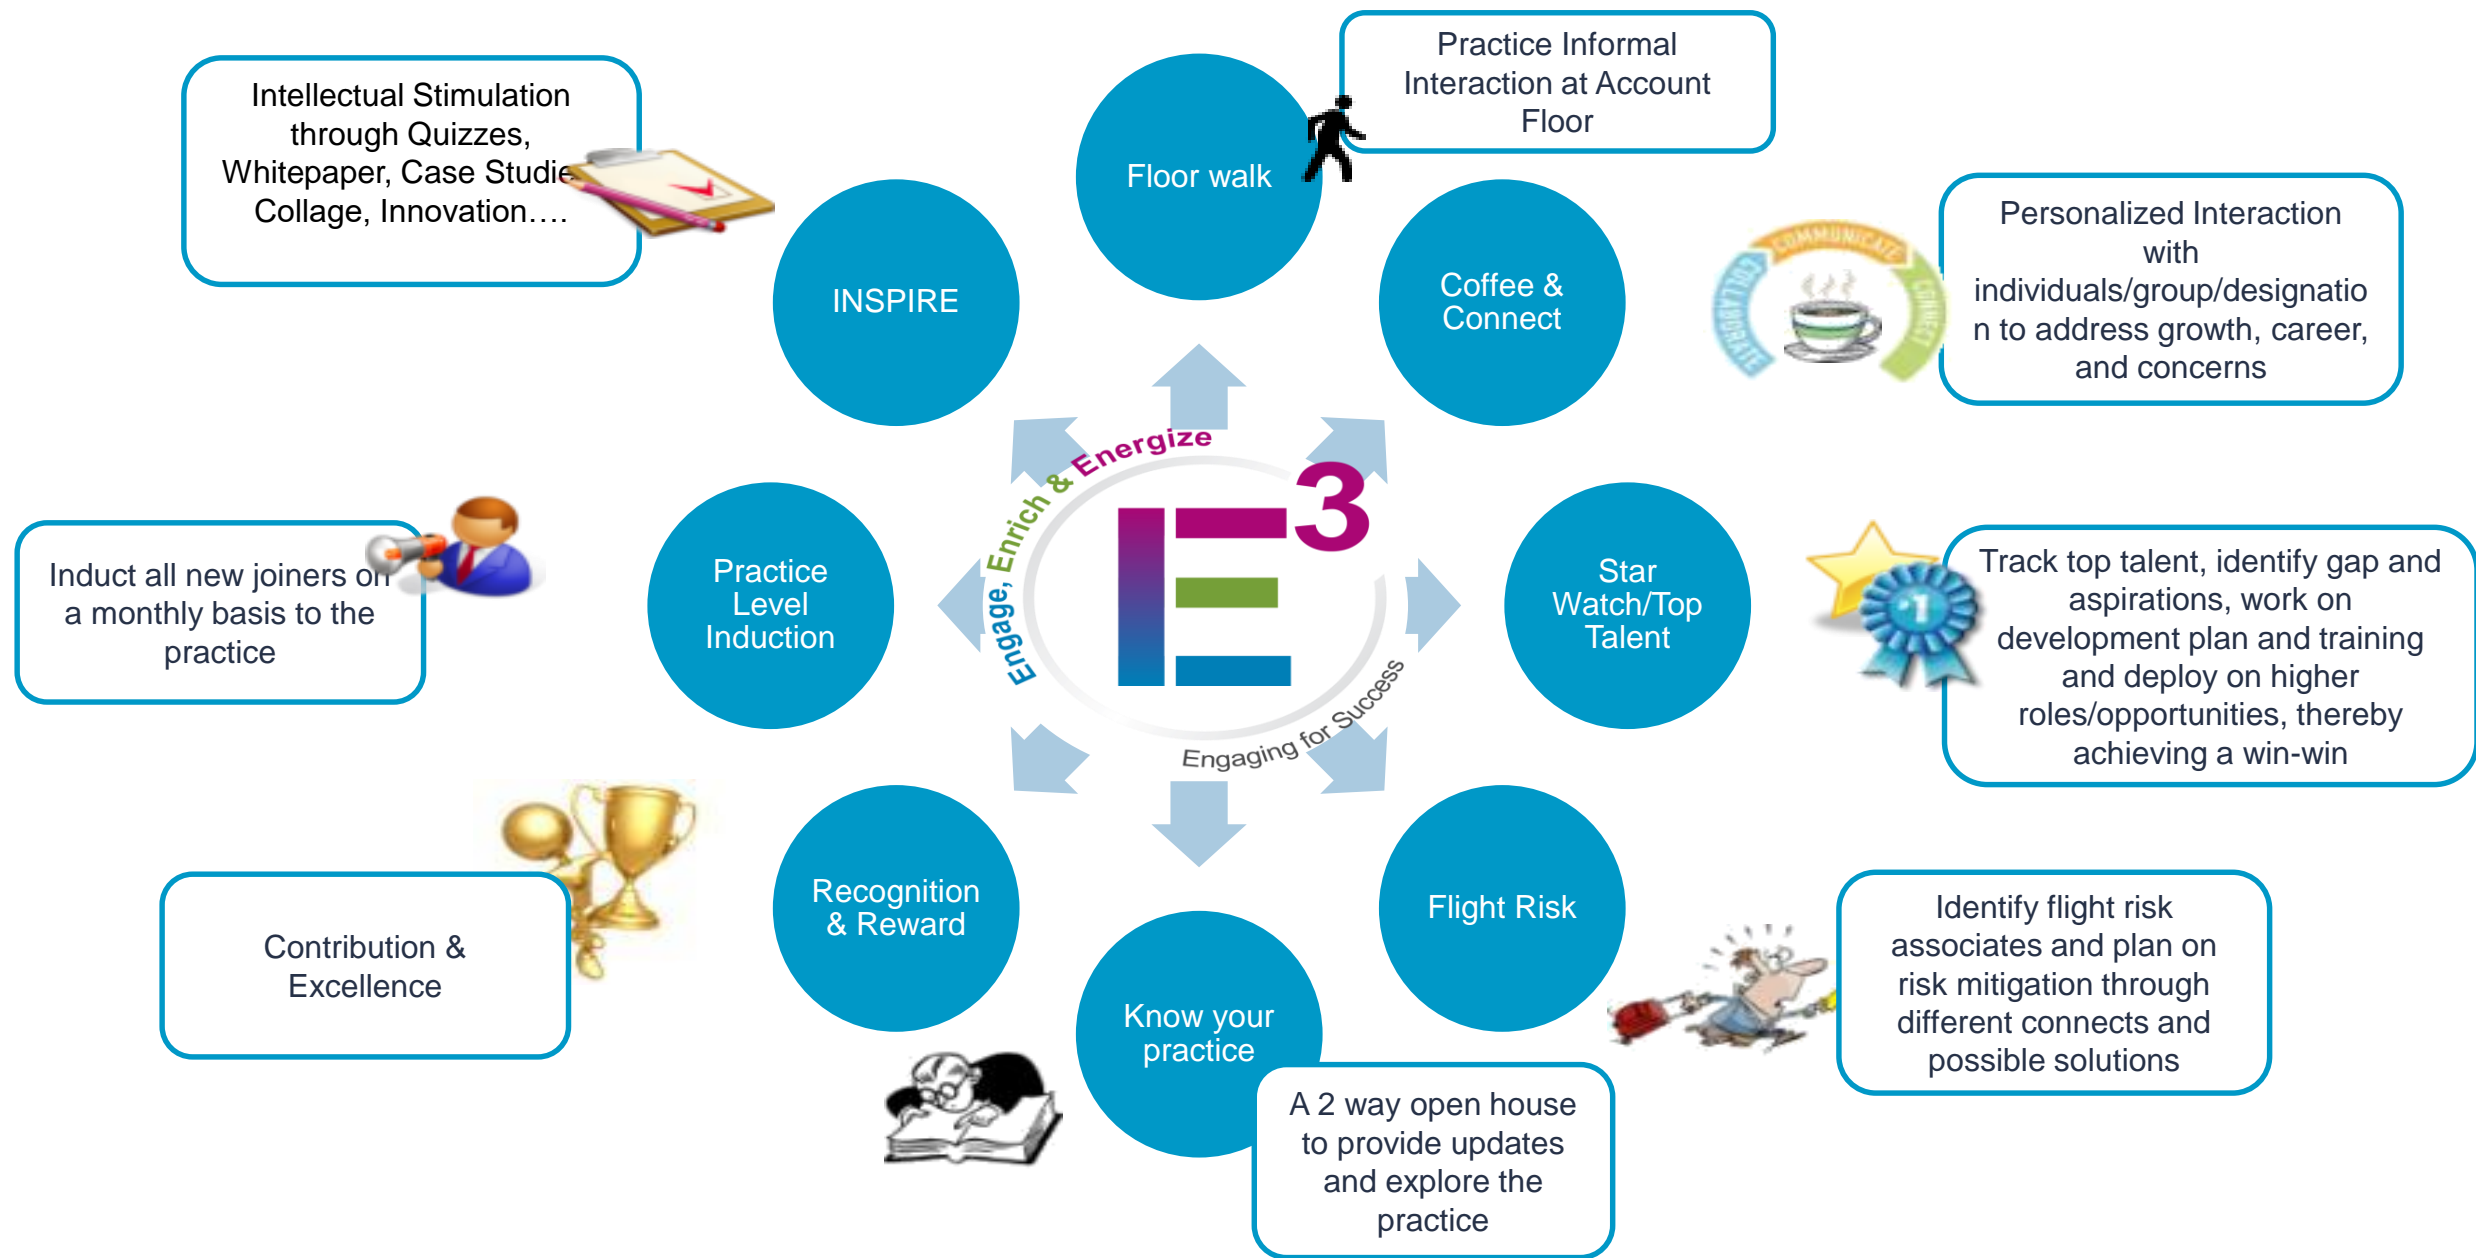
Intellectual Stimulation through Quizzes, Whitepaper, Case Studie Collage, Innovation….

Floor walk

Practice Informal Interaction at Account Floor

INSPIRE

Coffee & Connect

COMMUNICATE

COLLABORATE

CONNECT

Personalized Interaction with individuals/group/designation to address growth, career, and concerns

Engage, Enrich & Energize

$E^3$

Engaging for Success

Induct all new joiners on a monthly basis to the practice

Practice Level Induction

Star Watch/Top Talent

1

Track top talent, identify gap and aspirations, work on development plan and training and deploy on higher roles/opportunities, thereby achieving a win-win

Contribution & Excellence

Recognition & Reward

Flight Risk

Identify flight risk associates and plan on risk mitigation through different connects and possible solutions

Know your practice

A 2 way open house to provide updates and explore the practice